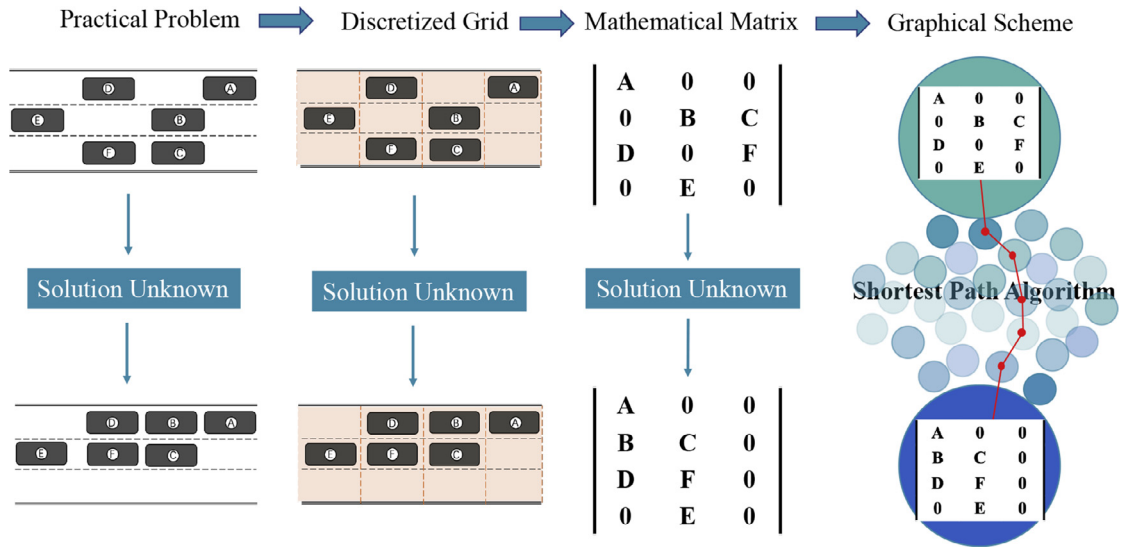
Practical Problem Discretized Grid Mathematical Matrix Graphical Scheme

D A
E B
F C

D A
E B
F C

$\begin{vmatrix} A & 0 & 0 \\ 0 & B & C \\ D & 0 & F \\ 0 & E & 0 \end{vmatrix}$

$\begin{vmatrix} A & 0 & 0 \\ 0 & B & C \\ D & 0 & F \\ 0 & E & 0 \end{vmatrix}$

Solution Unknown

Solution Unknown

Solution Unknown

Shortest Path Algorithm

D B A
E F C

D B A
E F C

$\begin{vmatrix} A & 0 & 0 \\ B & C & 0 \\ D & F & 0 \\ 0 & E & 0 \end{vmatrix}$

$\begin{vmatrix} A & 0 & 0 \\ B & C & 0 \\ D & F & 0 \\ 0 & E & 0 \end{vmatrix}$